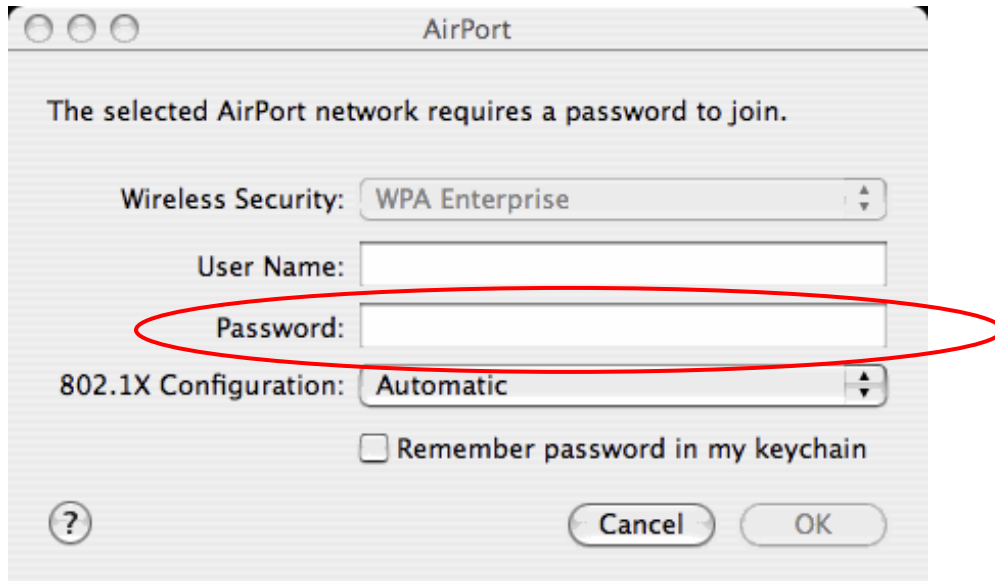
AirPort

The selected AirPort network requires a password to join.

Wireless Security: WPA Enterprise

User Name:

Password:

802.1X Configuration: Automatic

Remember password in my keychain

?

Cancel

OK